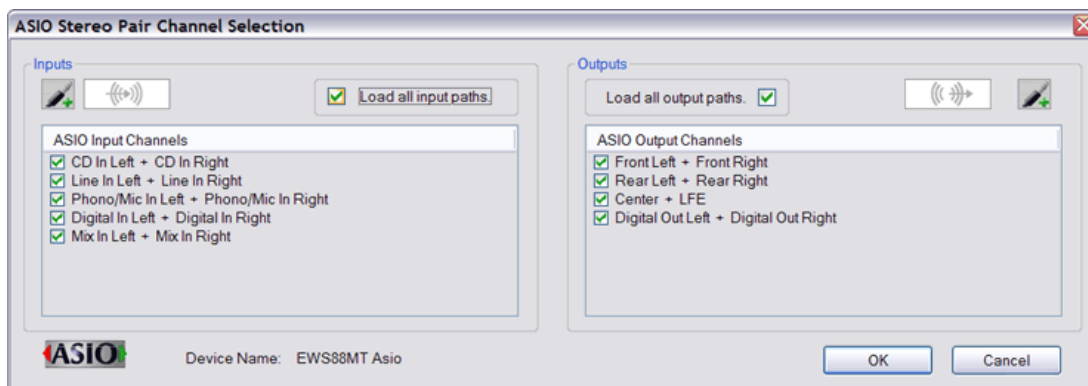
ASIO Stereo Pair Channel Selection

Inputs

Load all input paths.

ASIO Input Channels
CD In Left + CD In Right
Line In Left + Line In Right
Phono/Mic In Left + Phono/Mic In Right
Digital In Left + Digital In Right
Mix In Left + Mix In Right

Outputs

Load all output paths.

ASIO Output Channels
Front Left + Front Right
Rear Left + Rear Right
Center + LFE
Digital Out Left + Digital Out Right

ASIO

Device Name: EWS88MT Asio

OK

Cancel